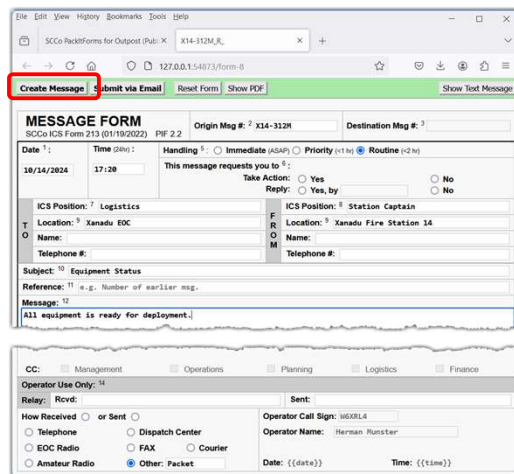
File Edit View History Bookmarks Tools Help

SCCo PackItForms for Outpost (Pub ×  X14-312M_R_ ×  +

127.0.0.1:54873/form-8

Create Message  Submit via Email  Reset Form  Show PDF  Show Text Message

MESSAGE FORM
SCCo ICS Form 213 (01/19/2022)  PIF 2.2

Origin Msg #: $^2$ X14-312M  Destination Msg #: $^3$

Date $^1$: 10/14/2024  Time (24hr): 17:20

Handling $^5$: Immediate (ASAP)  Priority (<1 hr)  Routine (<2 hr)

This message requests you to $^6$:
Take Action: Yes  No
Reply: Yes, by  No

TO
ICS Position: $^7$ Logistics
Location: $^9$ Xanadu EOC
Name:
Telephone #:

FROM
ICS Position: $^8$ Station Captain
Location: $^9$ Xanadu Fire Station 14
Name:
Telephone #:

Subject: $^{10}$ Equipment Status

Reference: $^{11}$ e.g. Number of earlier msg.

Message: $^{12}$
All equipment is ready for deployment.

CC: Management  Operations  Planning  Logistics  Finance

Operator Use Only: $^{14}$

Relay: Rcvd:  Sent:

How Received  or Sent

Operator Call Sign: W6XRL4

Telephone  Dispatch Center

Operator Name: Herman Munster

EOC Radio  FAX  Courier

Amateur Radio  Other: Packet

Date: {{date}}  Time: {{time}}